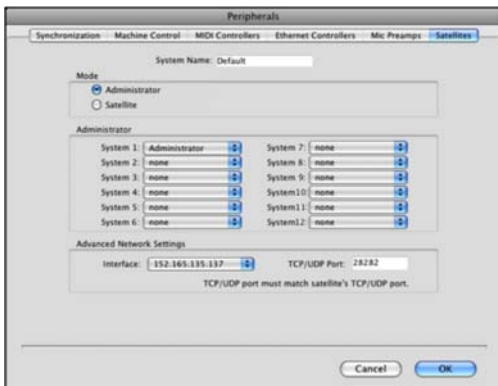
Peripherals

Synchronization | Machine Control | MIDI Controllers | Ethernet Controllers | Mic Preamps | Satellites

System Name: Default

Mode
Administrator
Satellite

Administrator
System 1: Administrator
System 2: none
System 3: none
System 4: none
System 5: none
System 6: none
System 7: none
System 8: none
System 9: none
System10: none
System11: none
System12: none

Advanced Network Settings
Interface: 152.165.135.137
TCP/UDP Port: 28282
TCP/UDP port must match satellite's TCP/UDP port.

Cancel
OK